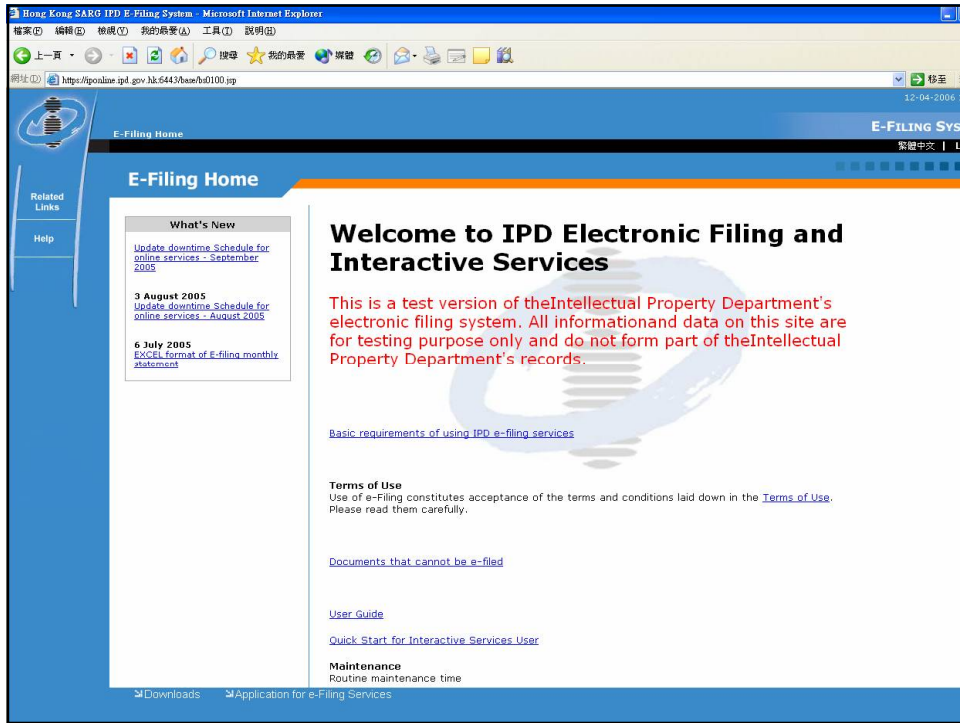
Hong Kong SARG IPD E-Filing System - Microsoft Internet Explorer

檔案(F) 編輯(E) 檢視(V) 我的最愛(A) 工具(T) 說明(H)

上一頁 搜尋 我的最愛 媒體

網址(D) https://iponline.ipd.gov.hk:6443/base/bs0100.jsp 移至

12-04-2006

E-Filing Home

E-FILING SYS

繁體中文 | L

Related Links

Help

E-Filing Home

What's New

Update downtime Schedule for online services - September 2005

3 August 2005
Update downtime Schedule for online services - August 2005

6 July 2005
EXCEL format of E-filing monthly statement

Welcome to IPD Electronic Filing and Interactive Services

This is a test version of theIntellectual Property Department's electronic filing system. All informationand data on this site are for testing purpose only and do not form part of theIntellectual Property Department's records.

Basic requirements of using IPD e-filing services

Terms of Use
Use of e-Filing constitutes acceptance of the terms and conditions laid down in the Terms of Use. Please read them carefully.

Documents that cannot be e-filed

User Guide

Quick Start for Interactive Services User

Maintenance
Routine maintenance time

Downloads Application for e-Filing Services